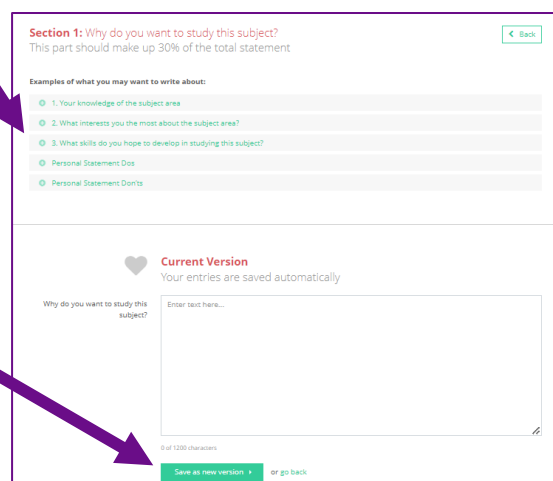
**Section 1:** Why do you want to study this subject?
This part should make up 30% of the total statement

‹ Back

**Examples of what you may want to write about:**

1. Your knowledge of the subject area

2. What interests you the most about the subject area?

3. What skills do you hope to develop in studying this subject?

Personal Statement Dos

Personal Statement Don'ts

**Current Version**
Your entries are saved automatically

Why do you want to study this subject?

Enter text here...

0 of 1200 characters

Save as new version › or go back